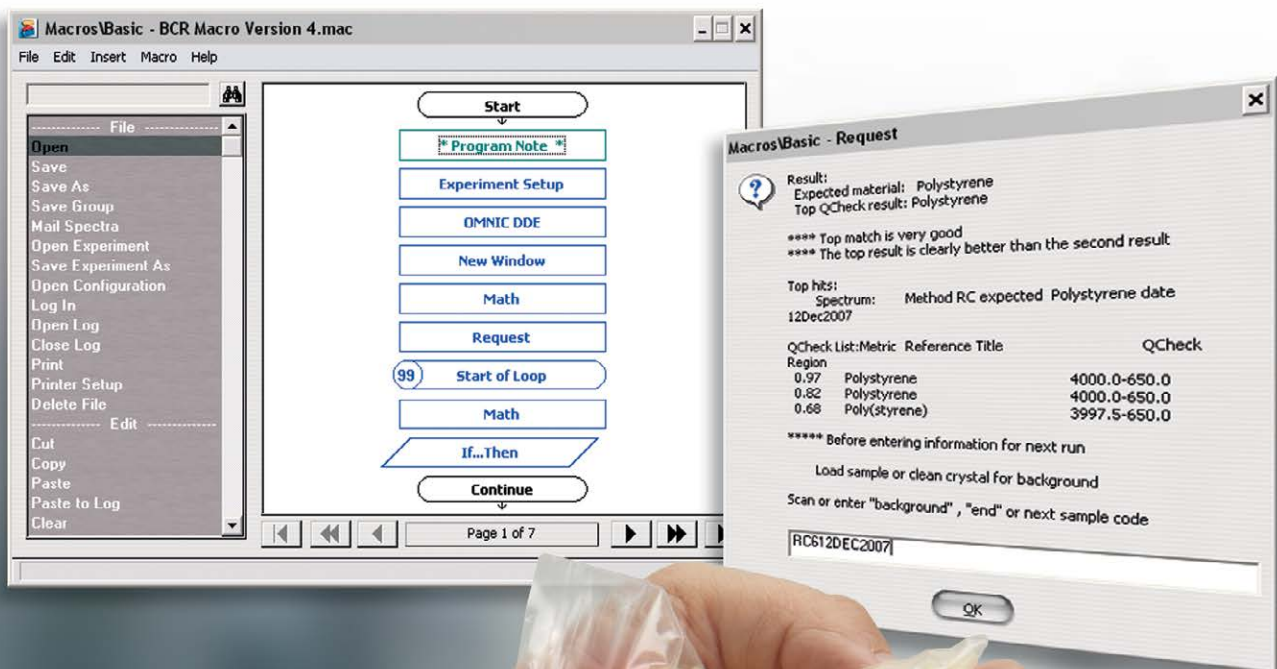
Macros\Basic - BCR Macro Version 4.mac

File Edit Insert Macro Help

------------- File -------------
Open
Save
Save As
Save Group
Mail Spectra
Open Experiment
Save Experiment As
Open Configuration
Log In
Open Log
Close Log
Print
Printer Setup
Delete File
------------- Edit -------------
Cut
Copy
Paste
Paste to Log
Clear

Start
* Program Note *
Experiment Setup
OMNIC DDE
New Window
Math
Request
99 Start of Loop
Math
If...Then
Continue

Page 1 of 7

Macros\Basic - Request

Result:
Expected material: Polystyrene
Top QCheck result: Polystyrene

**** Top match is very good
**** The top result is clearly better than the second result

Top hits:
Spectrum: Method RC expected Polystyrene date 12Dec2007

QCheck List:Metric Reference Title QCheck Region
0.97 Polystyrene 4000.0-650.0
0.82 Polystyrene 4000.0-650.0
0.68 Poly(styrene) 3997.5-650.0

***** Before entering information for next run

Load sample or clean crystal for background

Scan or enter "background" , "end" or next sample code

RC612DEC2007

OK